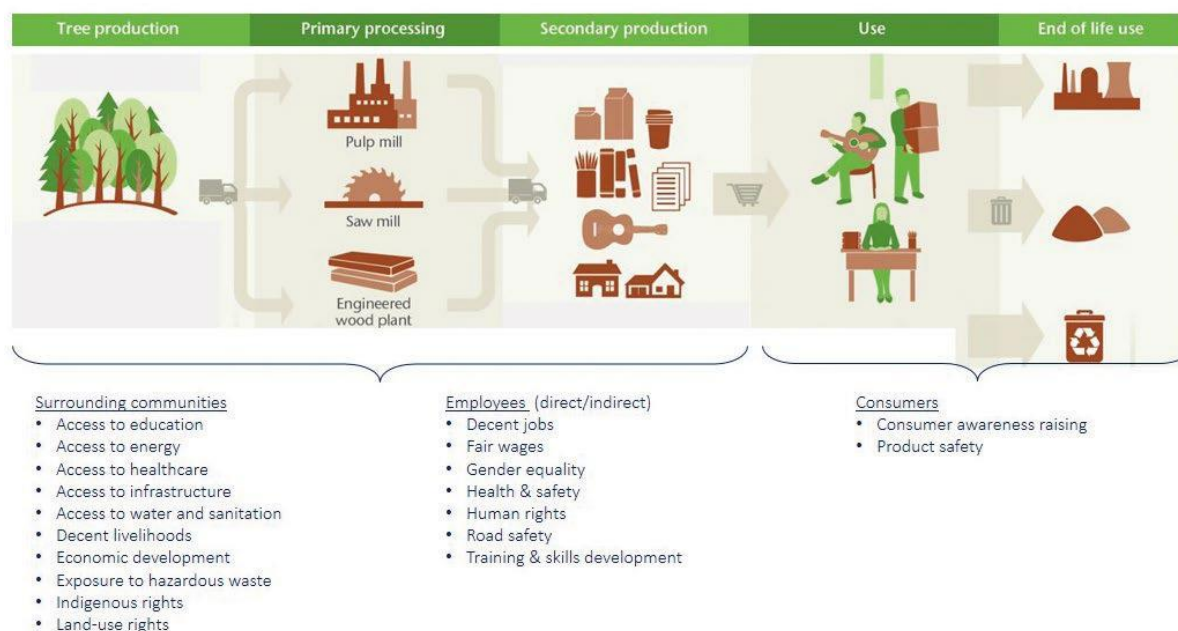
Tree production
Primary processing
Secondary production
Use
End of life use

Pulp mill

Saw mill

Engineered wood plant

Surrounding communities
• Access to education
• Access to energy
• Access to healthcare
• Access to infrastructure
• Access to water and sanitation
• Decent livelihoods
• Economic development
• Exposure to hazardous waste
• Indigenous rights
• Land-use rights

Employees (direct/indirect)
• Decent jobs
• Fair wages
• Gender equality
• Health & safety
• Human rights
• Road safety
• Training & skills development

Consumers
• Consumer awareness raising
• Product safety